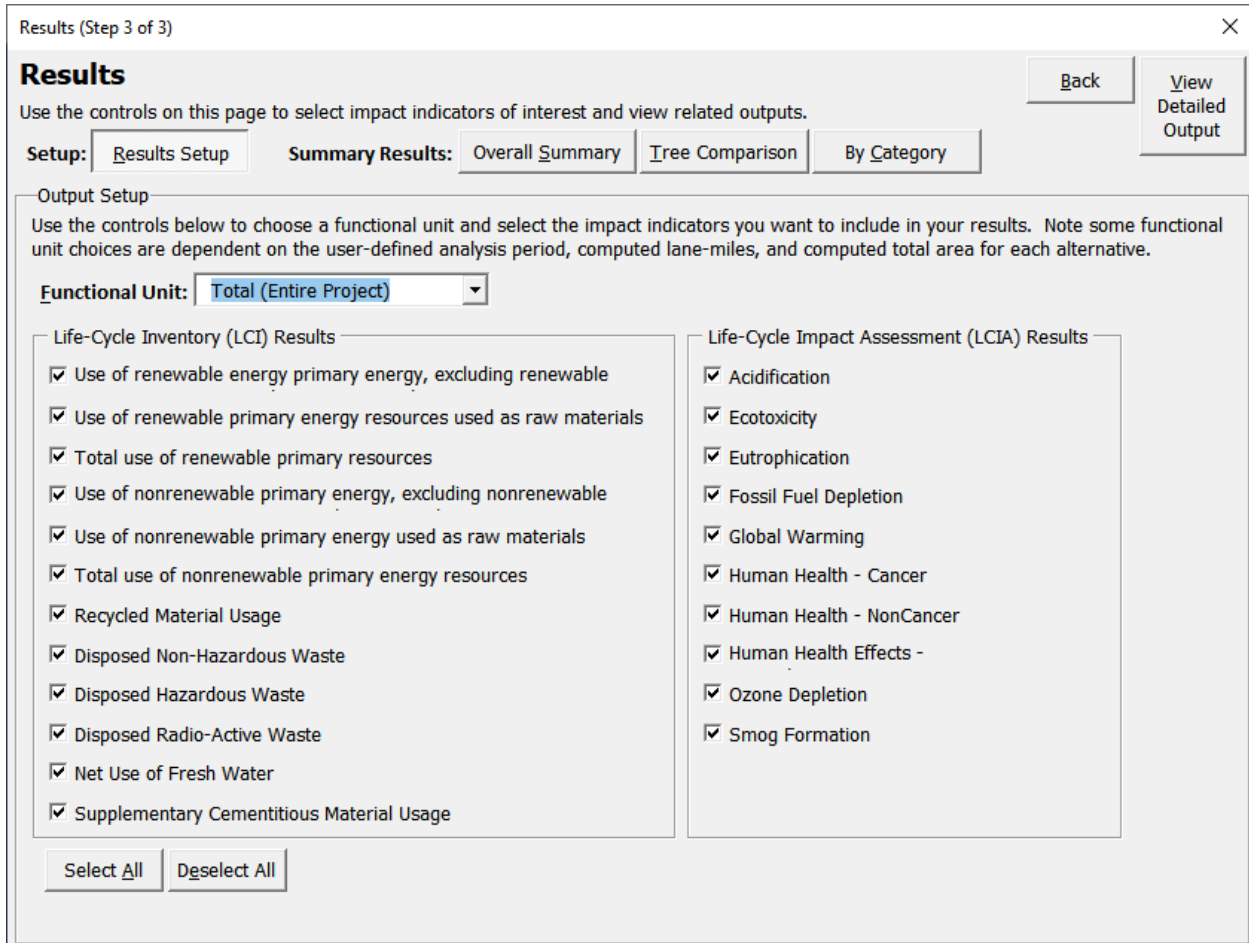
Results (Step 3 of 3)

×

Results

Use the controls on this page to select impact indicators of interest and view related outputs.

Back

View Detailed Output

Setup: Results Setup

Summary Results: Overall Summary Tree Comparison By Category

Output Setup

Use the controls below to choose a functional unit and select the impact indicators you want to include in your results. Note some functional unit choices are dependent on the user-defined analysis period, computed lane-miles, and computed total area for each alternative.

Functional Unit: Total (Entire Project)

Life-Cycle Inventory (LCI) Results

☑ Use of renewable energy primary energy, excluding renewable

☑ Use of renewable primary energy resources used as raw materials

☑ Total use of renewable primary resources

☑ Use of nonrenewable primary energy, excluding nonrenewable

☑ Use of nonrenewable primary energy used as raw materials

☑ Total use of nonrenewable primary energy resources

☑ Recycled Material Usage

☑ Disposed Non-Hazardous Waste

☑ Disposed Hazardous Waste

☑ Disposed Radio-Active Waste

☑ Net Use of Fresh Water

☑ Supplementary Cementitious Material Usage

Life-Cycle Impact Assessment (LCIA) Results

☑ Acidification

☑ Ecotoxicity

☑ Eutrophication

☑ Fossil Fuel Depletion

☑ Global Warming

☑ Human Health - Cancer

☑ Human Health - NonCancer

☑ Human Health Effects -

☑ Ozone Depletion

☑ Smog Formation

Select All Deselect All